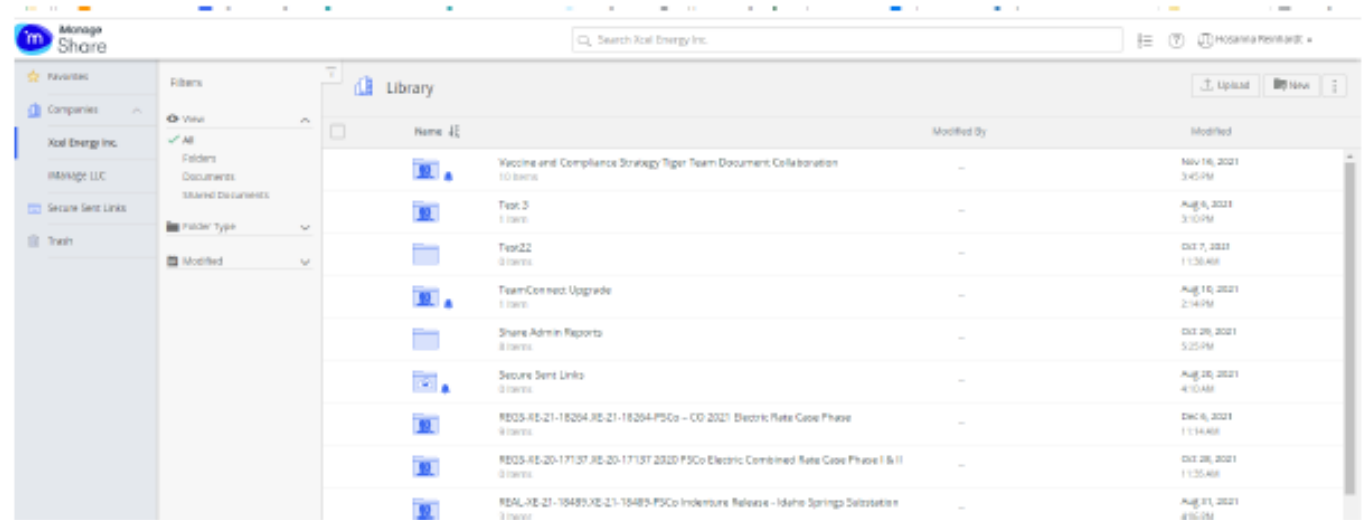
iManage Share

Search Xcel Energy Inc.

Hosanna Reinhardt

Favorites
Companies
Xcel Energy Inc.
iManage LLC
Secure Sent Links
Trash

Filters
View
All
Folders
Documents
Shared Documents
Folder Type
Modified

Library

Upload
New

| Name | Modified By | Modified |
|---|---|---|
| Vaccine and Compliance Strategy Tiger Team Document Collaboration 10 items | – | Nov 16, 2021 3:45 PM |
| Test 3 1 item | – | Aug 6, 2021 3:10 PM |
| Test22 0 items | – | Oct 7, 2021 11:38 AM |
| TeamConnect Upgrade 1 item | – | Aug 10, 2021 2:14 PM |
| Share Admin Reports 8 items | – | Oct 29, 2021 5:25 PM |
| Secure Sent Links 0 items | – | Aug 20, 2021 4:10 AM |
| REGS-XE-21-18264.XE-21-18264-PSCo – CO 2021 Electric Rate Case Phase 9 items | – | Dec 6, 2021 11:14 AM |
| REGS-XE-20-17137.XE-20-17137 2020 PSCo Electric Combined Rate Case Phase I & II 0 items | – | Oct 28, 2021 11:35 AM |
| REAL-XE-21-18489.XE-21-18489-PSCo Indenture Release - Idaho Springs Substation 3 items | – | Aug 31, 2021 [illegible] |